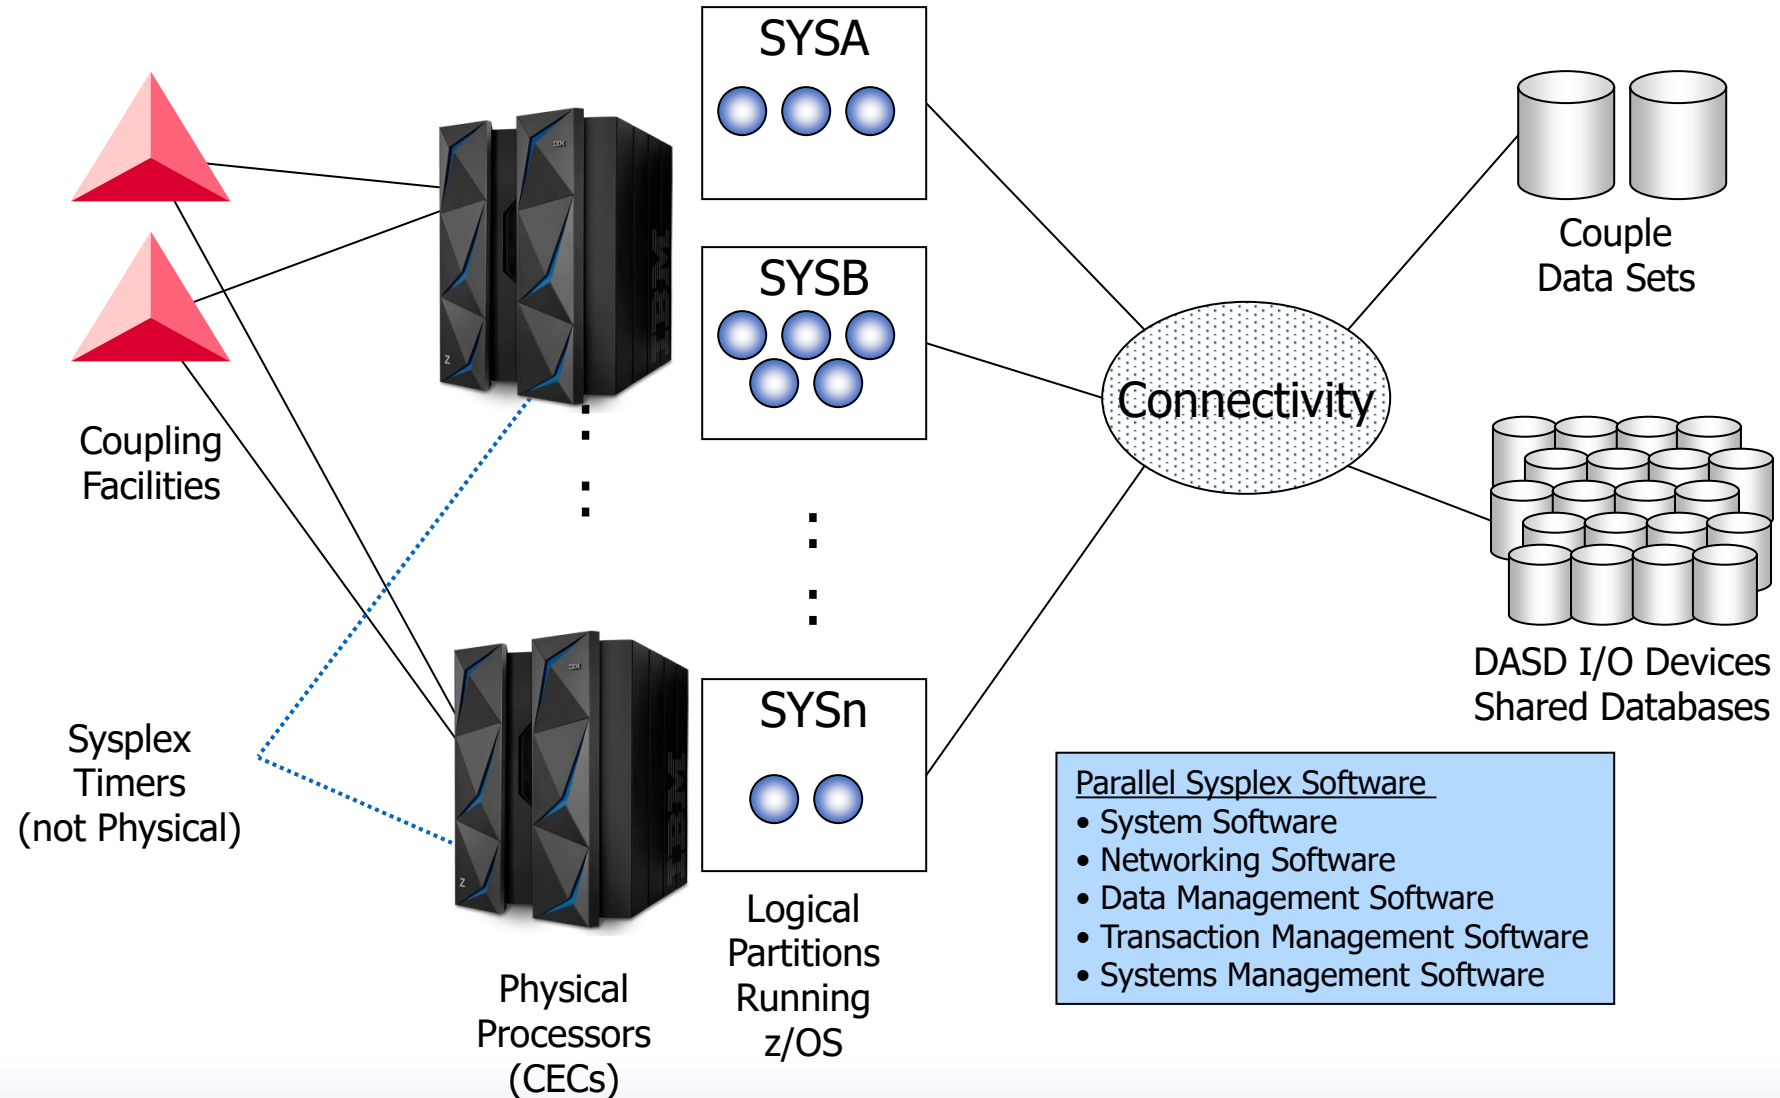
SYSA

SYSB

SYSn

Couple Data Sets

Connectivity

Coupling Facilities

DASD I/O Devices Shared Databases

Sysplex Timers (not Physical)

Parallel Sysplex Software
• System Software
• Networking Software
• Data Management Software
• Transaction Management Software
• Systems Management Software

Physical Processors (CECs)

Logical Partitions Running z/OS